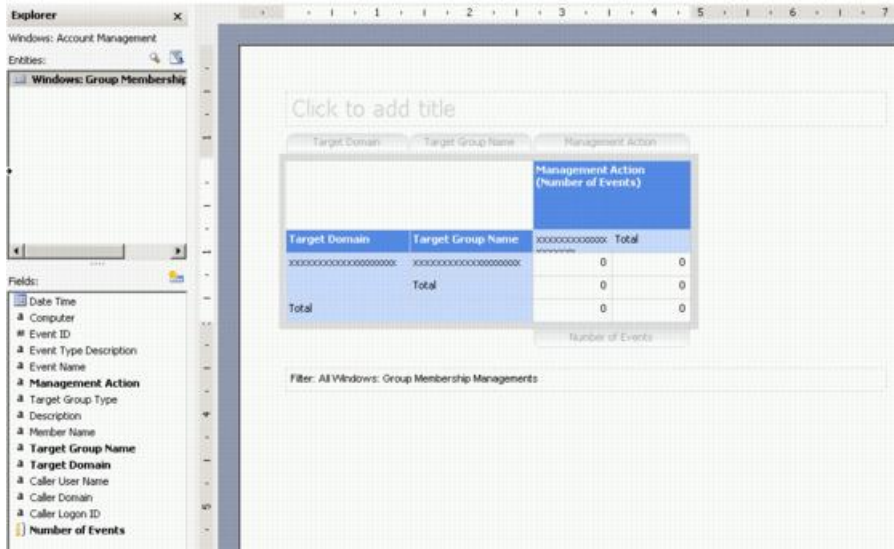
Explorer ×

Windows: Account Management

Entities:

Windows: Group Membership

Fields:

Date Time
Computer
Event ID
Event Type Description
Event Name
Management Action
Target Group Type
Description
Member Name
Target Group Name
Target Domain
Caller User Name
Caller Domain
Caller Logon ID
Number of Events

1 2 3 4 5 6 7

Click to add title

Target Domain | Target Group Name | Management Action

| | | Management Action (Number of Events) | |
|---|---|---|---|
| Target Domain | Target Group Name | xxxxxxxxxxxxxxxxxxxx | Total |
| xxxxxxxxxxxxxxxxxxxx | xxxxxxxxxxxxxxxxxxxx | 0 | 0 |
| | Total | 0 | 0 |
| Total | | 0 | 0 |

Number of Events

Filter: All Windows: Group Membership Managements